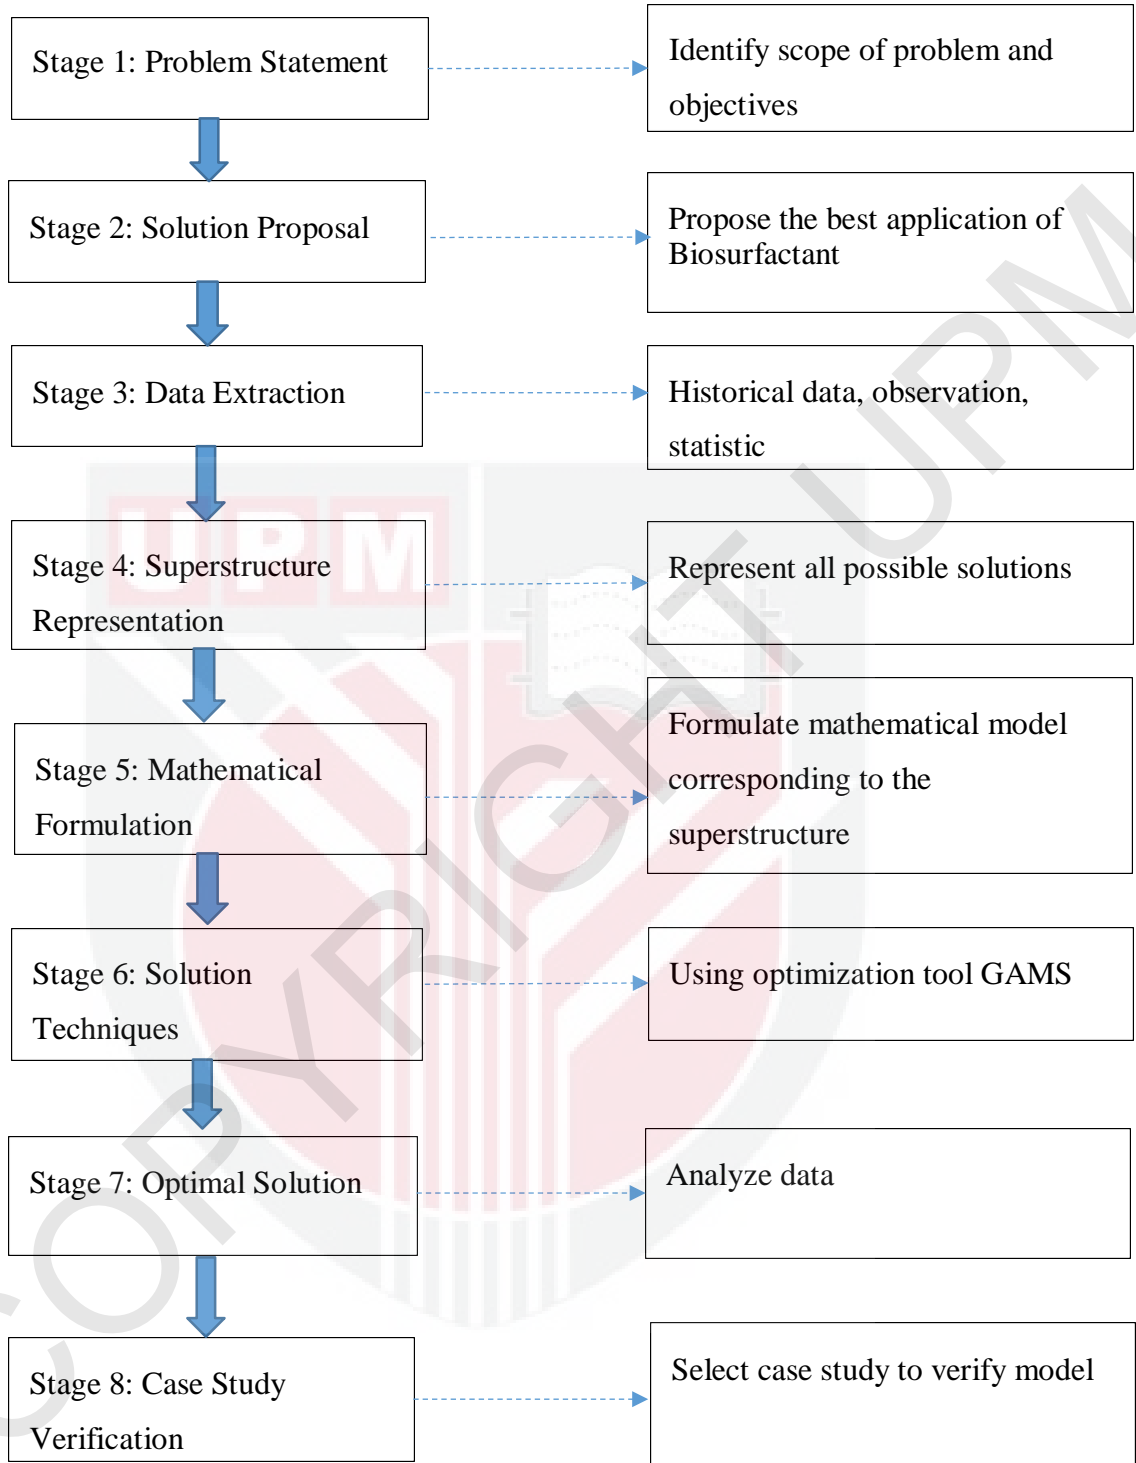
Stage 1: Problem Statement

Identify scope of problem and objectives

Stage 2: Solution Proposal

Propose the best application of Biosurfactant

Stage 3: Data Extraction

Historical data, observation, statistic

Stage 4: Superstructure Representation

Represent all possible solutions

Stage 5: Mathematical Formulation

Formulate mathematical model corresponding to the superstructure

Stage 6: Solution Techniques

Using optimization tool GAMS

Stage 7: Optimal Solution

Analyze data

Stage 8: Case Study Verification

Select case study to verify model

UPM

COPYRIGHT UPM